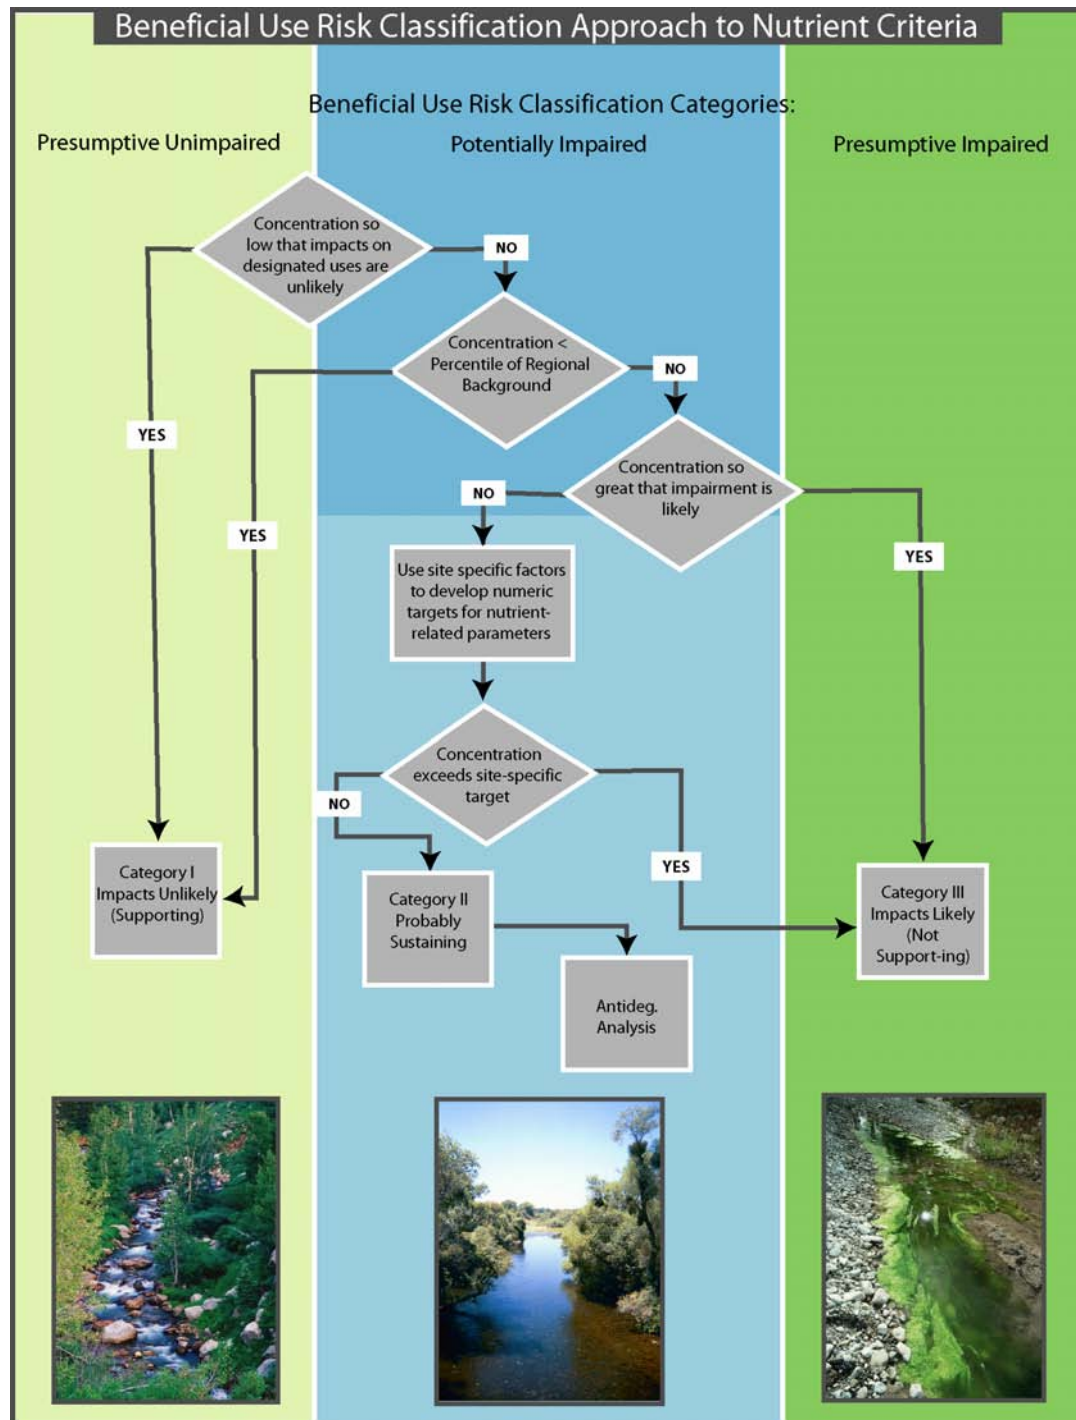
Beneficial Use Risk Classification Approach to Nutrient Criteria

Beneficial Use Risk Classification Categories:

Presumptive Unimpaired

Potentially Impaired

Presumptive Impaired

Concentration so low that impacts on designated uses are unlikely

NO

YES

Concentration < Percentile of Regional Background

NO

YES

Concentration so great that impairment is likely

NO

YES

Use site specific factors to develop numeric targets for nutrient-related parameters

Concentration exceeds site-specific target

NO

YES

Category I Impacts Unlikely (Supporting)

Category II Probably Sustaining

Antideg. Analysis

Category III Impacts Likely (Not Support-ing)